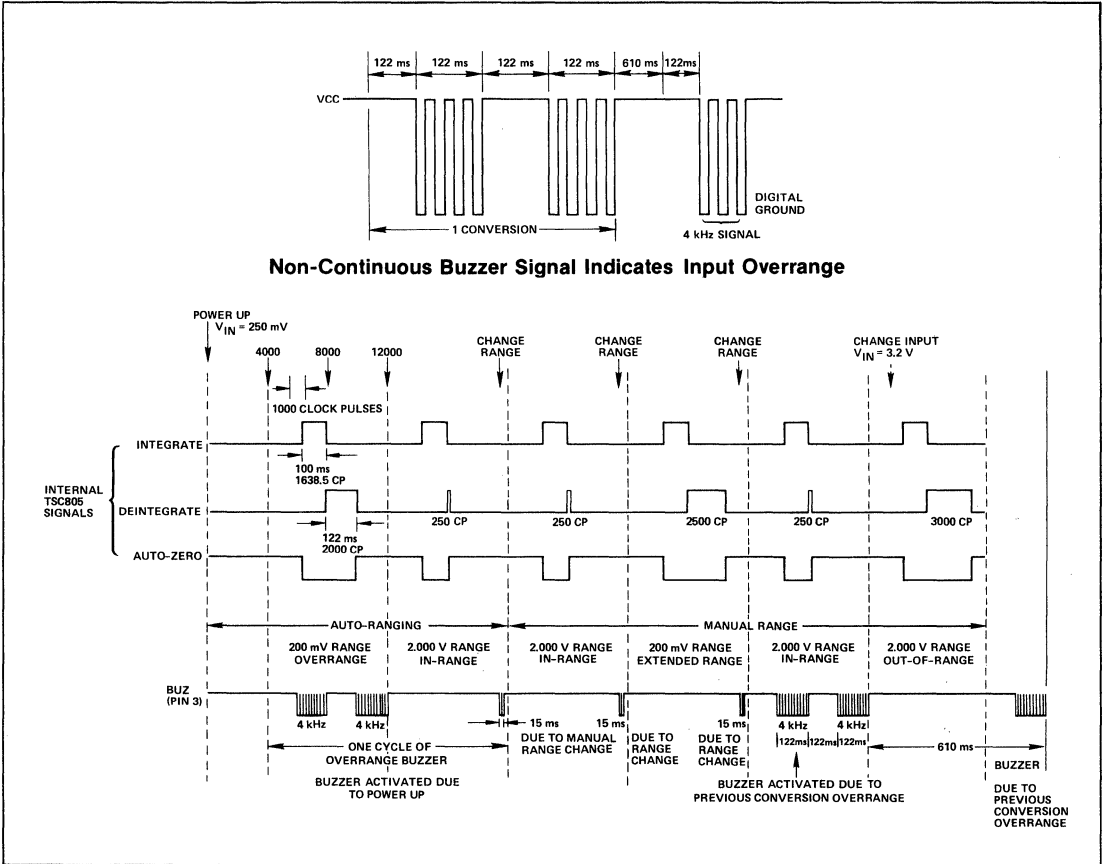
122 ms | 122 ms | 122 ms | 122 ms | 610 ms | 122ms

VCC

DIGITAL GROUND

1 CONVERSION

4 kHz SIGNAL

Non-Continuous Buzzer Signal Indicates Input Overrange

POWER UP
$V_{IN}$ = 250 mV

4000 8000 12000

CHANGE RANGE

CHANGE RANGE

CHANGE RANGE

CHANGE INPUT
$V_{IN}$ = 3.2 V

1000 CLOCK PULSES

INTERNAL TSC805 SIGNALS

INTEGRATE

100 ms
1638.5 CP

DEINTEGRATE

122 ms
2000 CP

250 CP 250 CP 2500 CP 250 CP 3000 CP

AUTO-ZERO

AUTO-RANGING

MANUAL RANGE

200 mV RANGE OVERRANGE

2.000 V RANGE IN-RANGE

2.000 V RANGE IN-RANGE

200 mV RANGE EXTENDED RANGE

2.000 V RANGE IN-RANGE

2.000 V RANGE OUT-OF-RANGE

BUZ (PIN 3)

4 kHz 4 kHz

15 ms 15 ms 15 ms

4 kHz 4 kHz

122ms 122ms 122ms

610 ms

ONE CYCLE OF OVERRANGE BUZZER

BUZZER ACTIVATED DUE TO POWER UP

DUE TO MANUAL RANGE CHANGE

DUE TO RANGE CHANGE

DUE TO RANGE CHANGE

BUZZER ACTIVATED DUE TO PREVIOUS CONVERSION OVERRANGE

BUZZER

DUE TO PREVIOUS CONVERSION OVERRANGE